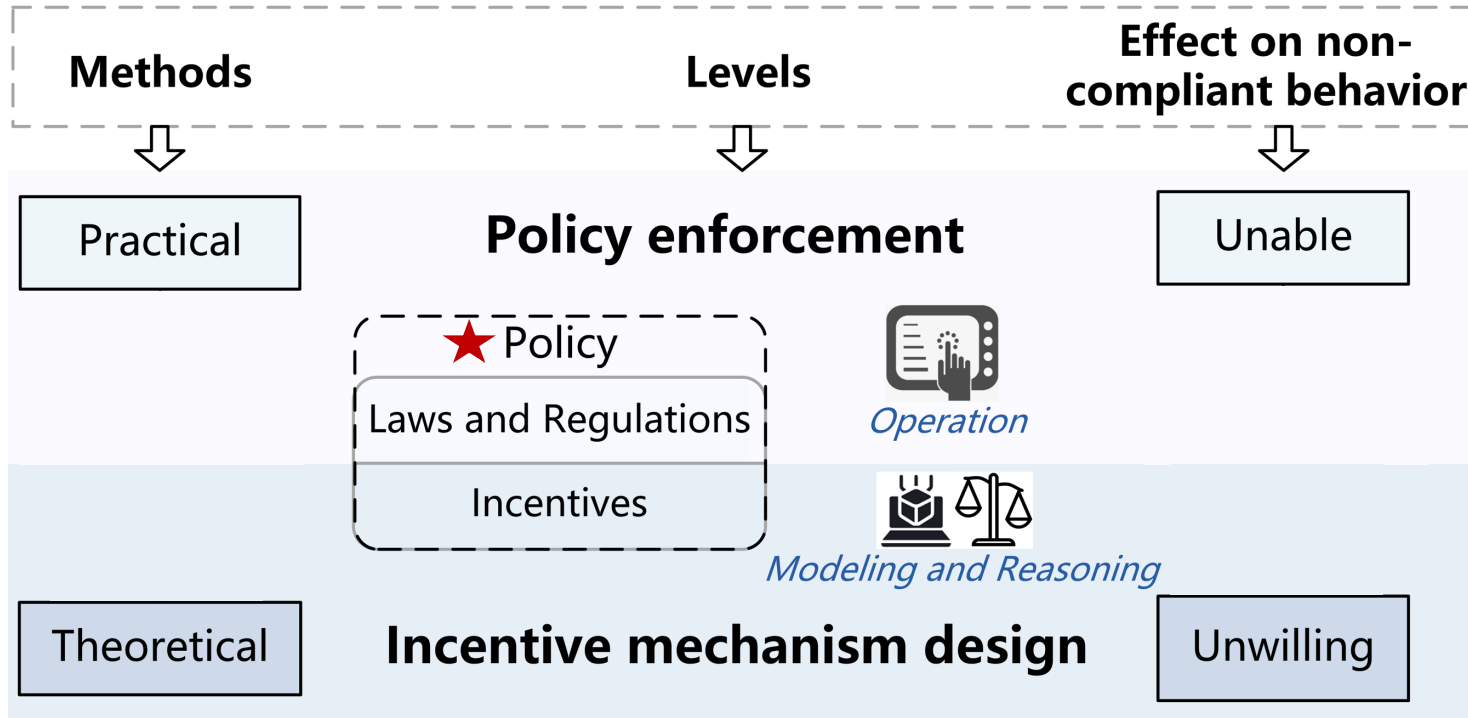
Methods

Levels

Effect on non-compliant behavior

Practical

Policy enforcement

Unable

★ Policy

Laws and Regulations

Incentives

Operation

Modeling and Reasoning

Theoretical

Incentive mechanism design

Unwilling